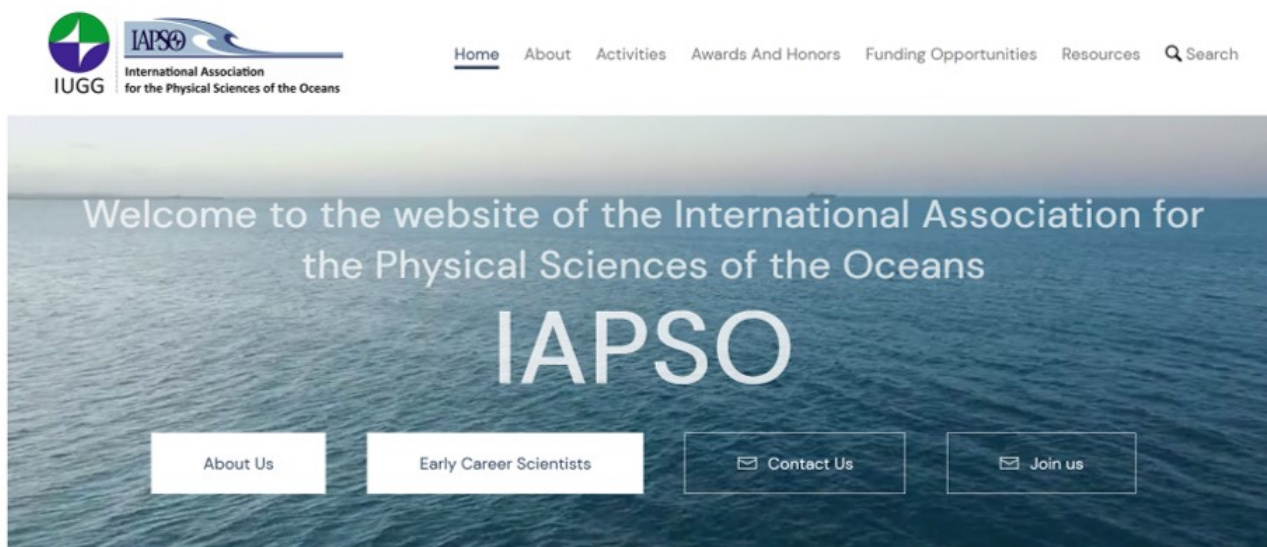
IUGG

IAPSO
International Association
for the Physical Sciences of the Oceans

Home About Activities Awards And Honors Funding Opportunities Resources Search

Welcome to the website of the International Association for the Physical Sciences of the Oceans

IAPSO

About Us

Early Career Scientists

Contact Us

Join us